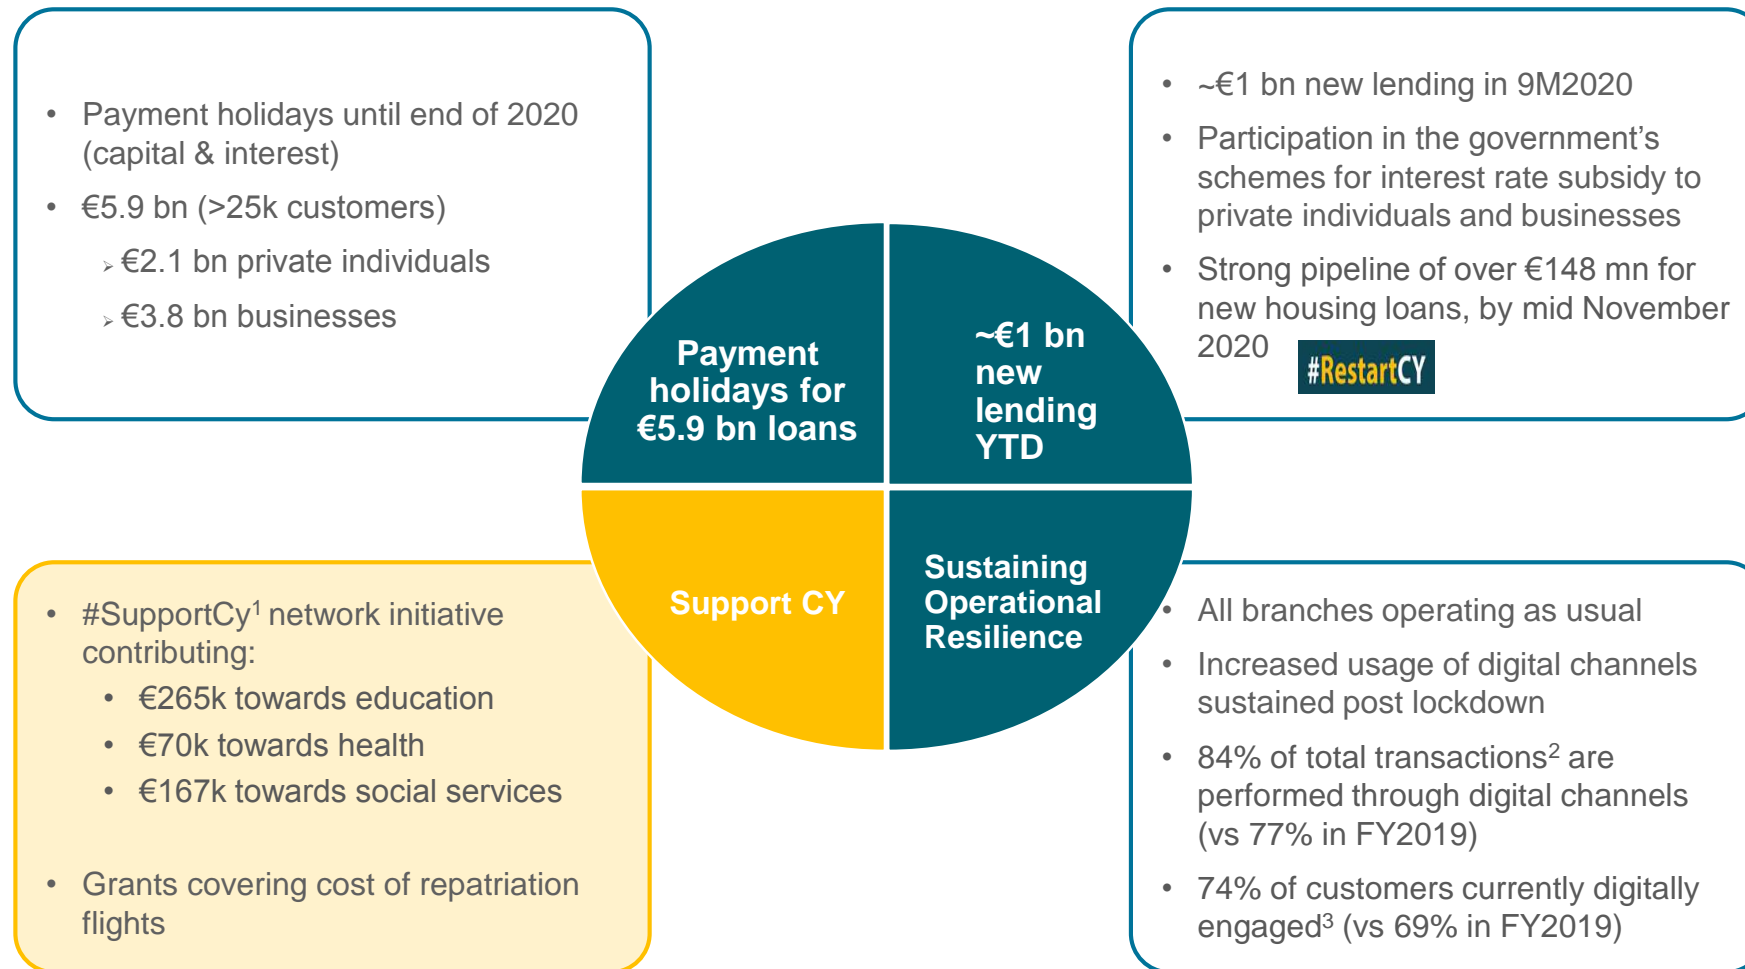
- Payment holidays until end of 2020 (capital & interest)
- €5.9 bn (>25k customers)
  - €2.1 bn private individuals
  - €3.8 bn businesses

- ~€1 bn new lending in 9M2020
- Participation in the government's schemes for interest rate subsidy to private individuals and businesses
- Strong pipeline of over €148 mn for new housing loans, by mid November 2020

#RestartCY

Payment holidays for €5.9 bn loans

~€1 bn new lending YTD

Support CY

Sustaining Operational Resilience

- #SupportCy$^1$ network initiative contributing:
  - €265k towards education
  - €70k towards health
  - €167k towards social services
- Grants covering cost of repatriation flights

- All branches operating as usual
- Increased usage of digital channels sustained post lockdown
- 84% of total transactions$^2$ are performed through digital channels (vs 77% in FY2019)
- 74% of customers currently digitally engaged$^3$ (vs 69% in FY2019)